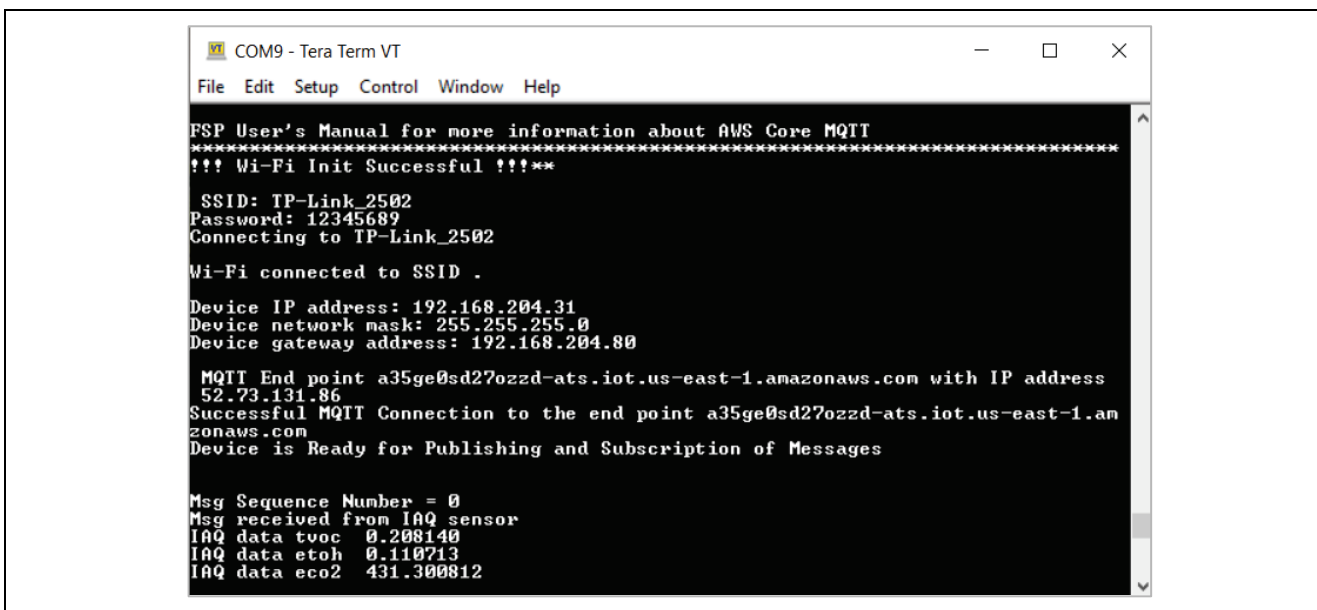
COM9 - Tera Term VT

File Edit Setup Control Window Help

FSP User's Manual for more information about AWS Core MQTT
******************************************************************************
!!! Wi-Fi Init Successful !!!**

SSID: TP-Link_2502
Password: 12345689
Connecting to TP-Link_2502

Wi-Fi connected to SSID .

Device IP address: 192.168.204.31
Device network mask: 255.255.255.0
Device gateway address: 192.168.204.80

MQTT End point a35ge0sd27ozzd-ats.iot.us-east-1.amazonaws.com with IP address 52.73.131.86
Successful MQTT Connection to the end point a35ge0sd27ozzd-ats.iot.us-east-1.am zonaws.com
Device is Ready for Publishing and Subscription of Messages

Msg Sequence Number = 0
Msg received from IAQ sensor
IAQ data tvoc 0.208140
IAQ data etoh 0.110713
IAQ data eco2 431.300812